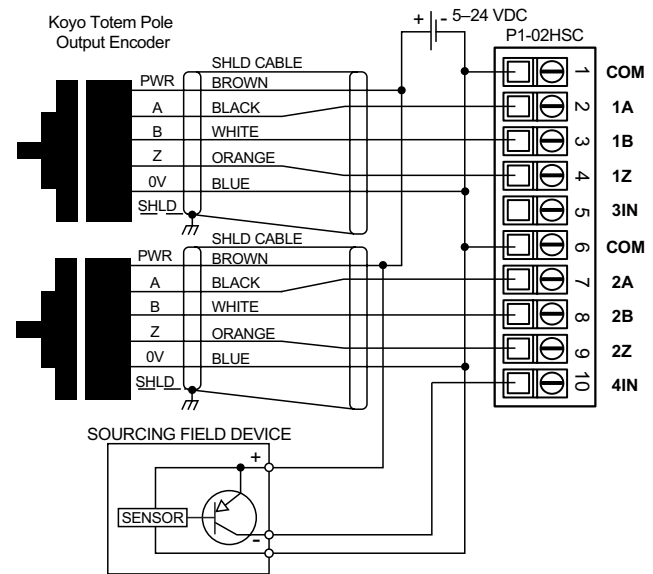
Koyo Totem Pole Output Encoder

+ | - 5–24 VDC

P1-02HSC

SHLD CABLE

PWR BROWN
A BLACK
B WHITE
Z ORANGE
0V BLUE
SHLD

SHLD CABLE

PWR BROWN
A BLACK
B WHITE
Z ORANGE
0V BLUE
SHLD

1 COM
2 1A
3 1B
4 1Z
5 3IN
6 COM
7 2A
8 2B
9 2Z
10 4IN

SOURCING FIELD DEVICE

+

SENSOR

-